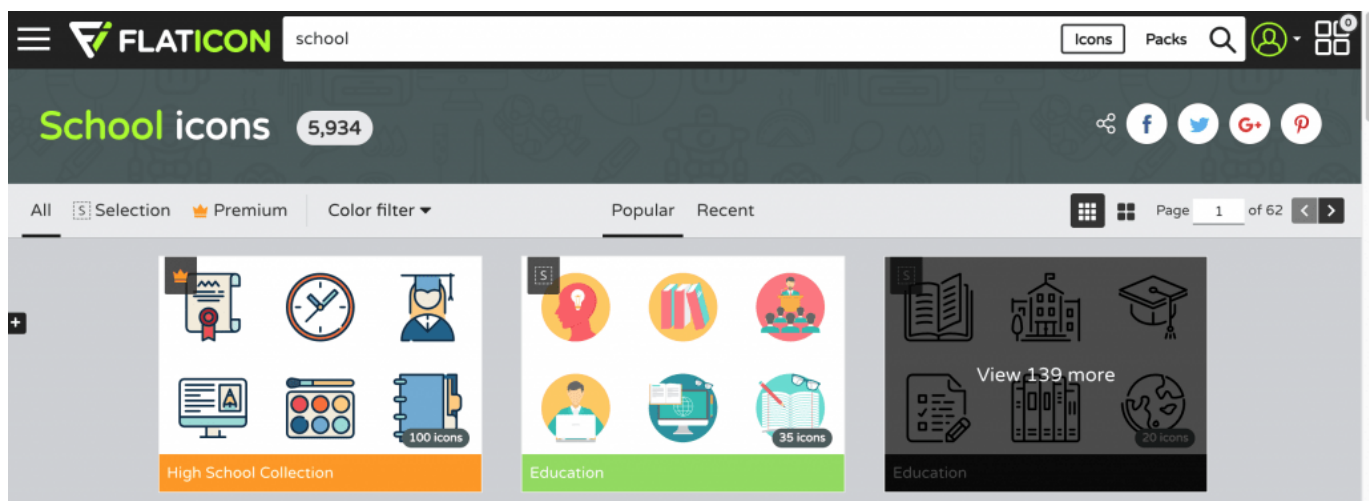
FLATICON

school

Icons

Packs

0

School icons 5,934

All

S Selection

Premium

Color filter

Popular

Recent

Page 1 of 62

100 icons

High School Collection

S

35 icons

Education

S

View 139 more

20 icons

Education